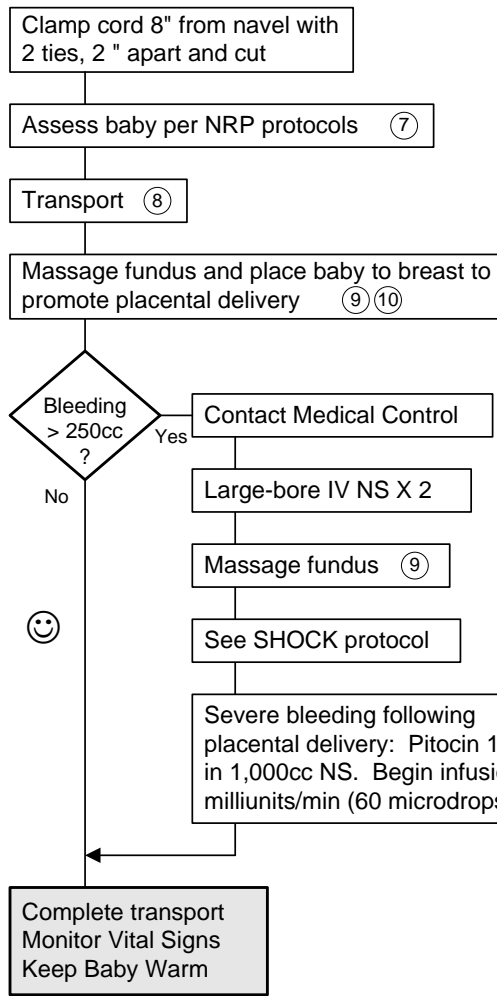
Clamp cord 8" from navel with 2 ties, 2 " apart and cut

Assess baby per NRP protocols ⑦

Transport ⑧

Massage fundus and place baby to breast to promote placental delivery ⑨⑩

Bleeding > 250cc ?

Yes

No

Contact Medical Control

Large-bore IV NS X 2

Massage fundus ⑨

See SHOCK protocol

Severe bleeding following placental delivery: Pitocin 1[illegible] in 1,000cc NS. Begin infusi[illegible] milliunits/min (60 microdrops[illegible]

☺

Complete transport
Monitor Vital Signs
Keep Baby Warm